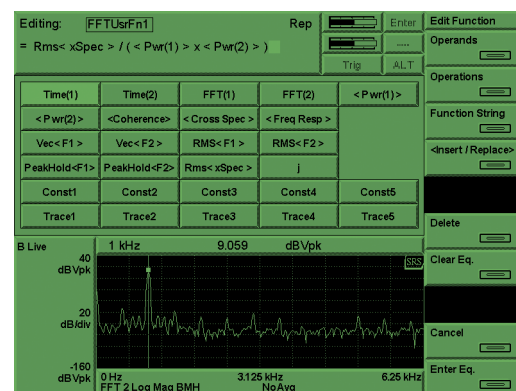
Editing: FFTUsrFn1

Rep

Enter

....

Trig

ALT

= Rms< xSpec > / ( < Pwr(1) > x < Pwr(2) > )

Edit Function

Operands

Operations

Function String

<Insert / Replace>

Delete

Clear Eq.

Cancel

Enter Eq.

| Time(1) | Time(2) | FFT(1) | FFT(2) | < Pwr(1)> |
|---|---|---|---|---|
| < Pwr(2)> | <Coherence> | < Cross Spec > | < Freq Resp > | |
| Vec<F1 > | Vec<F2 > | RMS<F1 > | RMS<F2 > | |
| PeakHold<F1> | PeakHold<F2> | Rms<xSpec > | j | |
| Const1 | Const2 | Const3 | Const4 | Const5 |
| Trace1 | Trace2 | Trace3 | Trace4 | Trace5 |

B Live 1 kHz 9.059 dBVpk

40 dBVpk

20 dB/div

-160 dBVpk

SRS

0 Hz 3.125 kHz 6.25 kHz

FFT 2 Log Mag BMH NoAvg